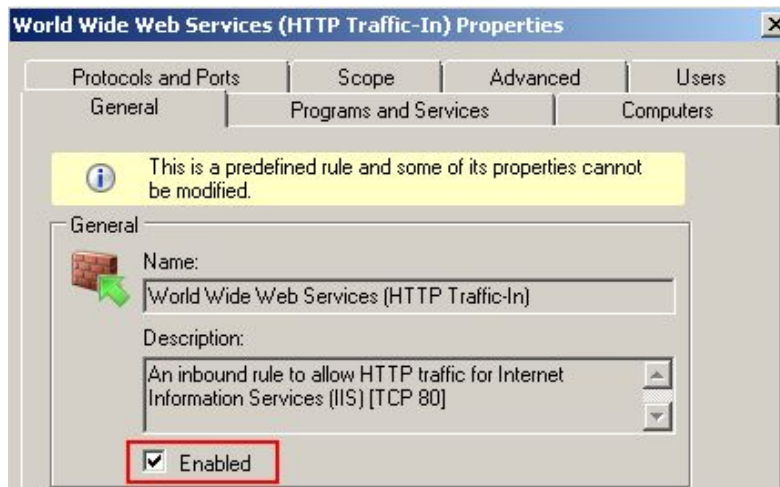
World Wide Web Services (HTTP Traffic-In) Properties

×

Protocols and Ports | Scope | Advanced | Users
General | Programs and Services | Computers

This is a predefined rule and some of its properties cannot be modified.

General

Name:

World Wide Web Services (HTTP Traffic-In)

Description:

An inbound rule to allow HTTP traffic for Internet Information Services (IIS) [TCP 80]

☑ Enabled